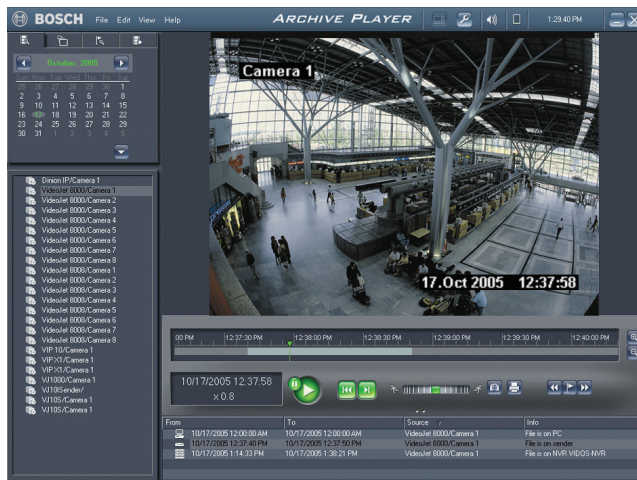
BOSCH File Edit View Help

ARCHIVE PLAYER

1:29:40 PM

October 2005

Sun Mon Tue Wed Thu Fri Sat

| 25 | 26 | 27 | 28 | 29 | 30 | 1 |
|---|---|---|---|---|---|---|
| 2 | 3 | 4 | 5 | 6 | 7 | 8 |
| 9 | 10 | 11 | 12 | 13 | 14 | 15 |
| 16 | 17 | 18 | 19 | 20 | 21 | 22 |
| 23 | 24 | 25 | 26 | 27 | 28 | 29 |
| 30 | 31 | 1 | 2 | 3 | 4 | 5 |

Dinion IP/Camera 1
VideoJet 8000/Camera 1
VideoJet 8000/Camera 2
VideoJet 8000/Camera 3
VideoJet 8000/Camera 4
VideoJet 8000/Camera 5
VideoJet 8000/Camera 6
VideoJet 8000/Camera 7
VideoJet 8000/Camera 8
VideoJet 8008/Camera 1
VideoJet 8008/Camera 2
VideoJet 8008/Camera 3
VideoJet 8008/Camera 4
VideoJet 8008/Camera 5
VideoJet 8008/Camera 6
VideoJet 8008/Camera 7
VideoJet 8008/Camera 8
VIP 10/Camera 1
VIP X1/Camera 1
VIP X1/Camera 1
VJ1000/Camera 1
VJ10/Sender/
VJ10S/Camera 1
VJ10S/Camera 1

Camera 1

17.Oct 2005 12:37:58

00 PM | 12:37:30 PM | 12:38:00 PM | 12:38:30 PM | 12:39:00 PM | 12:39:30 PM | 12:40:00 PM

10/17/2005 12:37:58
x 0.8

| From | To | Source | Info |
|---|---|---|---|
| 10/17/2005 12:00:00 AM | 10/17/2005 12:00:00 AM | VideoJet 8000/Camera 1 | File is on PC |
| 10/17/2005 12:37:40 PM | 10/17/2005 12:37:50 PM | VideoJet 8000/Camera 1 | File is on sender |
| 10/17/2005 1:14:33 PM | 10/17/2005 1:38:21 PM | VideoJet 8000/Camera 1 | File is on NVR VIDOS-NVR |